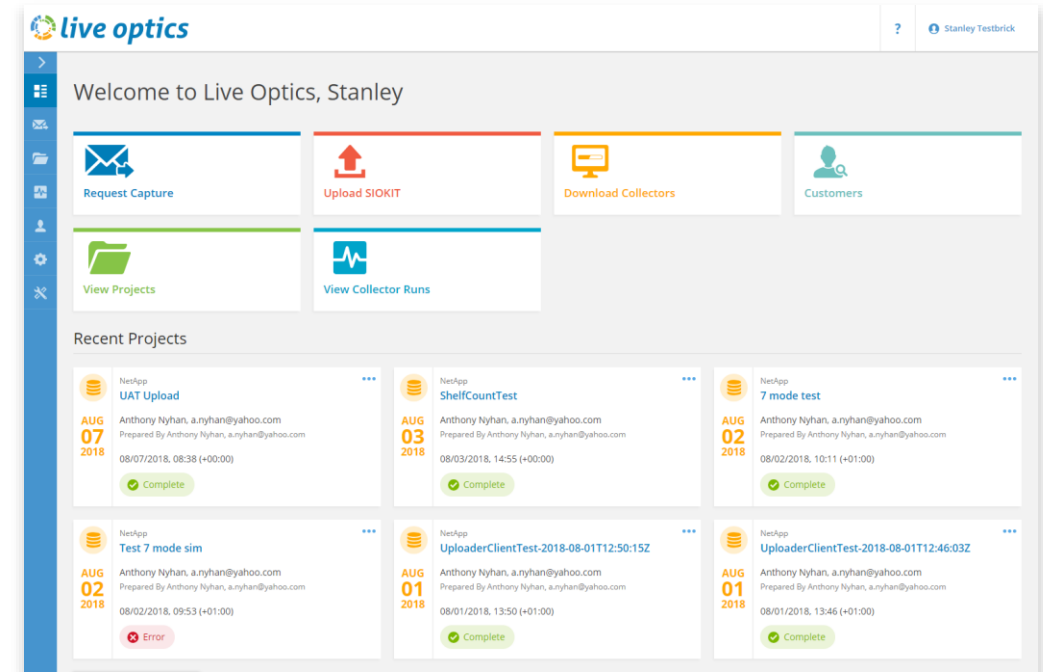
live optics

? Stanley Testbrick

Welcome to Live Optics, Stanley

Request Capture

Upload SIOKIT

Download Collectors

Customers

View Projects

View Collector Runs

Recent Projects

NetApp
UAT Upload
AUG 07 2018
Anthony Nyhan, a.nyhan@yahoo.com
Prepared By Anthony Nyhan, a.nyhan@yahoo.com
08/07/2018, 08:38 (+00:00)
Complete

NetApp
ShelfCountTest
AUG 03 2018
Anthony Nyhan, a.nyhan@yahoo.com
Prepared By Anthony Nyhan, a.nyhan@yahoo.com
08/03/2018, 14:55 (+00:00)
Complete

NetApp
7 mode test
AUG 02 2018
Anthony Nyhan, a.nyhan@yahoo.com
Prepared By Anthony Nyhan, a.nyhan@yahoo.com
08/02/2018, 10:11 (+01:00)
Complete

NetApp
Test 7 mode sim
AUG 02 2018
Anthony Nyhan, a.nyhan@yahoo.com
Prepared By Anthony Nyhan, a.nyhan@yahoo.com
08/02/2018, 09:53 (+01:00)
Error

NetApp
UploaderClientTest-2018-08-01T12:50:15Z
AUG 01 2018
Anthony Nyhan, a.nyhan@yahoo.com
Prepared By Anthony Nyhan, a.nyhan@yahoo.com
08/01/2018, 13:50 (+01:00)
Complete

NetApp
UploaderClientTest-2018-08-01T12:46:03Z
AUG 01 2018
Anthony Nyhan, a.nyhan@yahoo.com
Prepared By Anthony Nyhan, a.nyhan@yahoo.com
08/01/2018, 13:46 (+01:00)
Complete